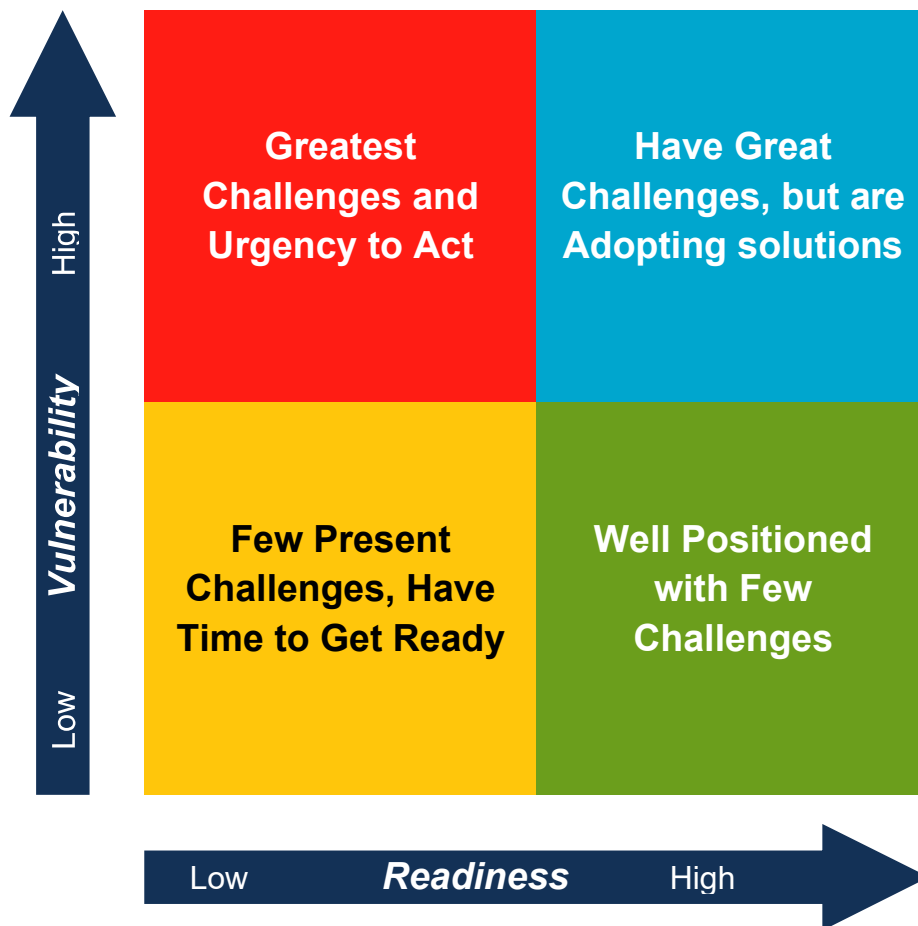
High

Vulnerability

Low

Greatest Challenges and Urgency to Act

Have Great Challenges, but are Adopting solutions

Few Present Challenges, Have Time to Get Ready

Well Positioned with Few Challenges

Low Readiness High